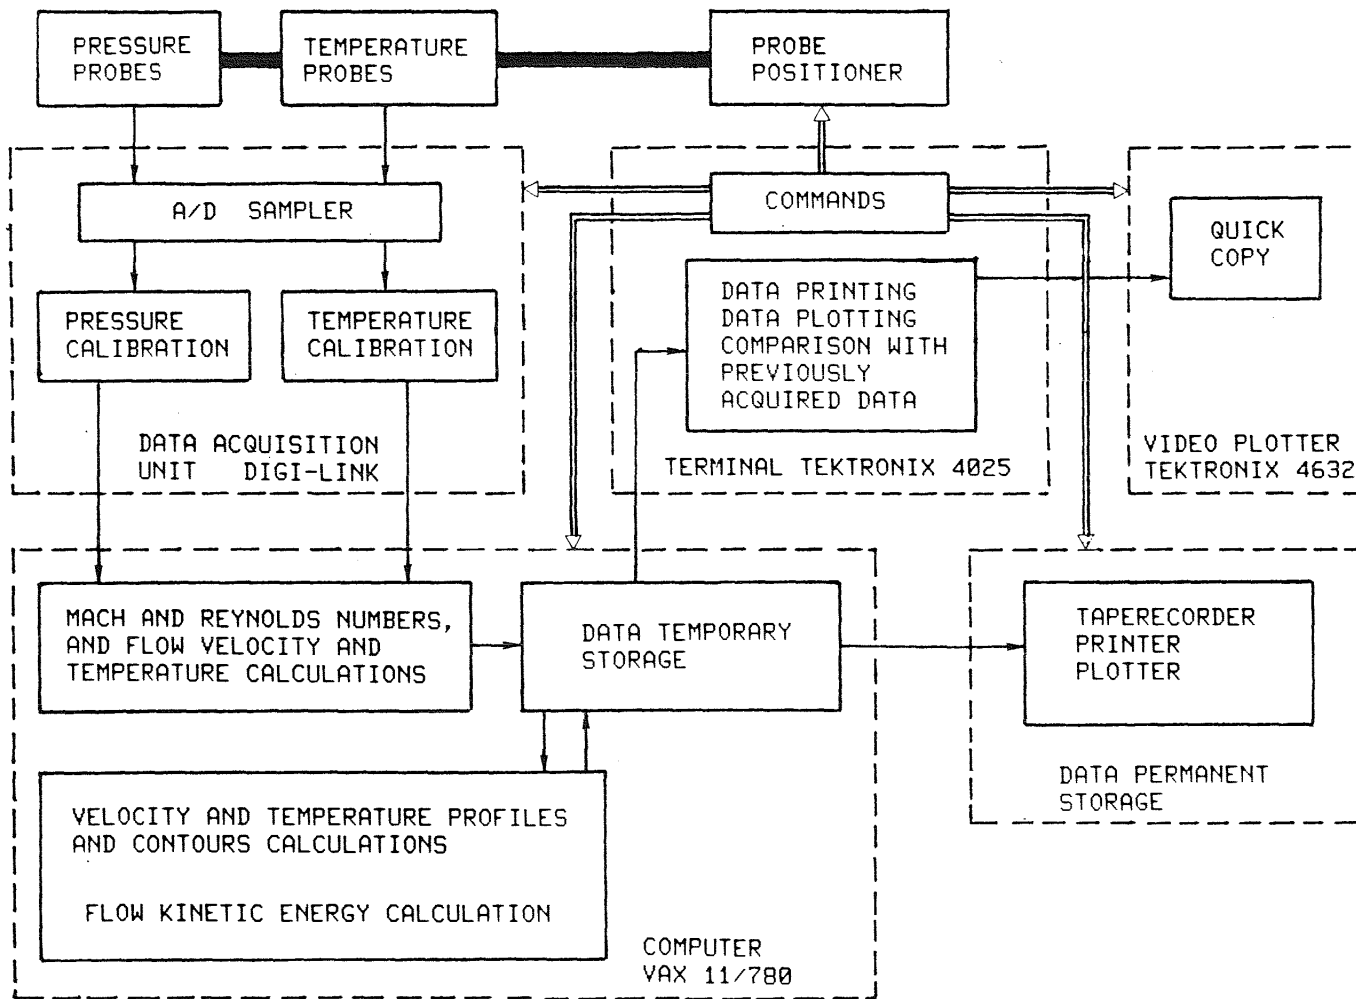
PRESSURE PROBES

TEMPERATURE PROBES

PROBE POSITIONER

A/D SAMPLER

COMMANDS

QUICK COPY

PRESSURE CALIBRATION

TEMPERATURE CALIBRATION

DATA PRINTING
DATA PLOTTING
COMPARISON WITH PREVIOUSLY ACQUIRED DATA

DATA ACQUISITION UNIT DIGI-LINK

TERMINAL TEKTRONIX 4025

VIDEO PLOTTER TEKTRONIX 4632

MACH AND REYNOLDS NUMBERS, AND FLOW VELOCITY AND TEMPERATURE CALCULATIONS

DATA TEMPORARY STORAGE

TAPERECORDER
PRINTER
PLOTTER

DATA PERMANENT STORAGE

VELOCITY AND TEMPERATURE PROFILES AND CONTOURS CALCULATIONS

FLOW KINETIC ENERGY CALCULATION

COMPUTER VAX 11/780